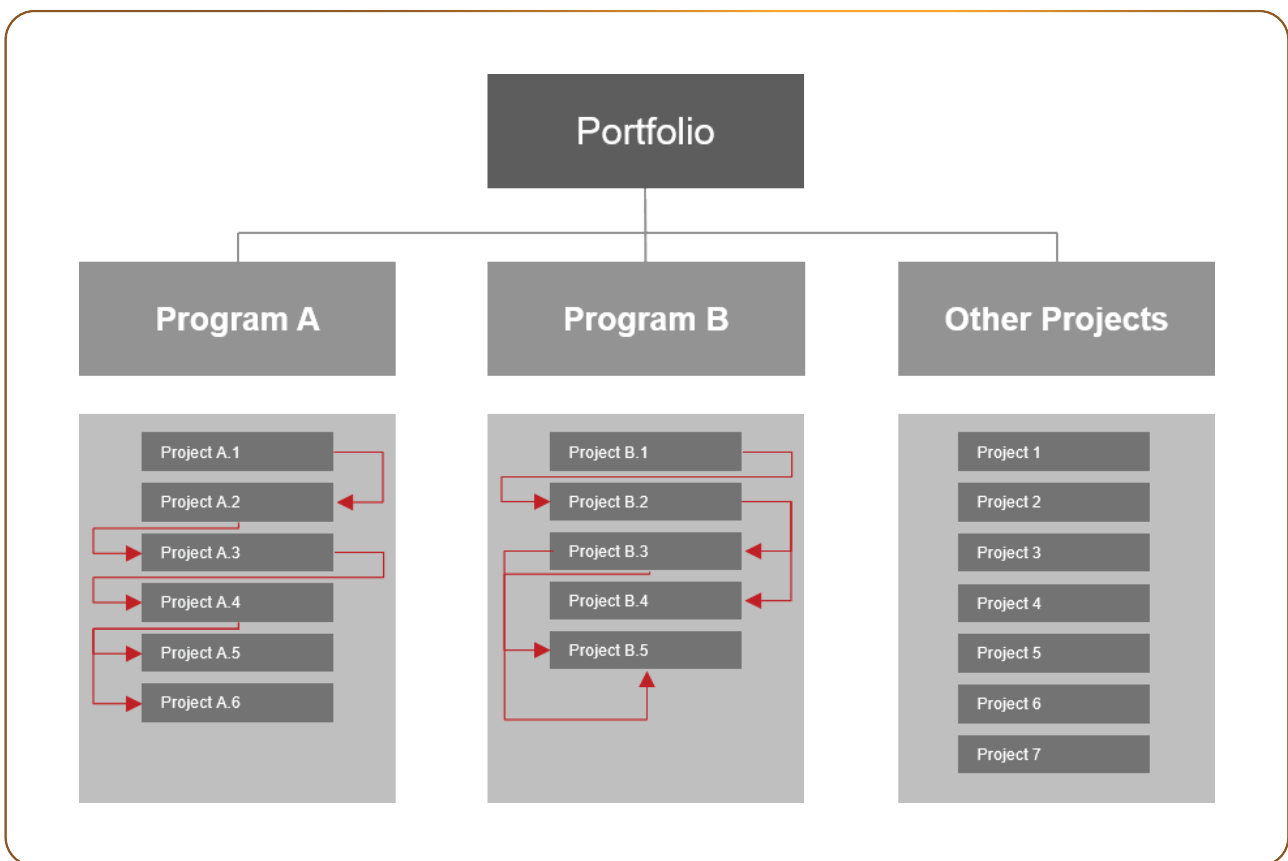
Portfolio

Program A

Project A.1
Project A.2
Project A.3
Project A.4
Project A.5
Project A.6

Program B

Project B.1
Project B.2
Project B.3
Project B.4
Project B.5

Other Projects

Project 1
Project 2
Project 3
Project 4
Project 5
Project 6
Project 7